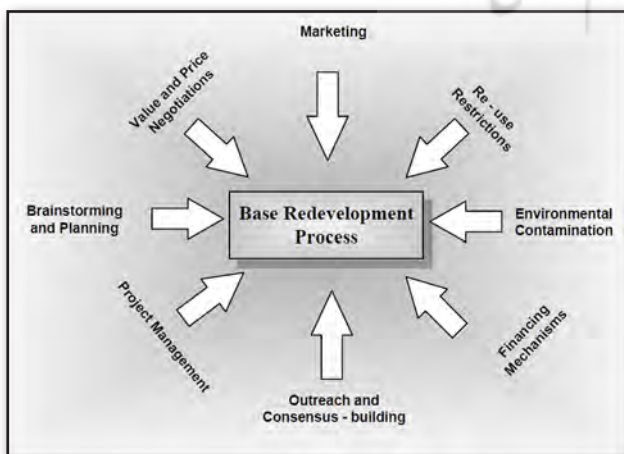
Marketing

Value and Price Negotiations

Re - use Restrictions

Brainstorming and Planning

Base Redevelopment Process

Environmental Contamination

Project Management

Financing Mechanisms

Outreach and Consensus - building